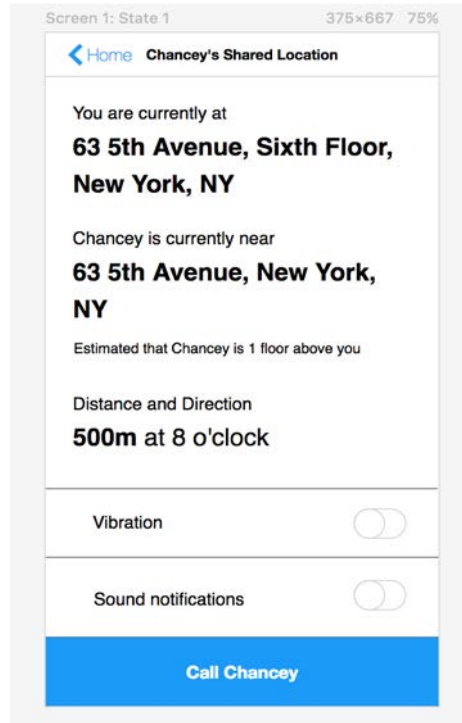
Screen 1: State 1 375×667 75%

Home Chancey's Shared Location

You are currently at

63 5th Avenue, Sixth Floor, New York, NY

Chancey is currently near

63 5th Avenue, New York, NY

Estimated that Chancey is 1 floor above you

Distance and Direction

500m at 8 o'clock

Vibration

Sound notifications

Call Chancey